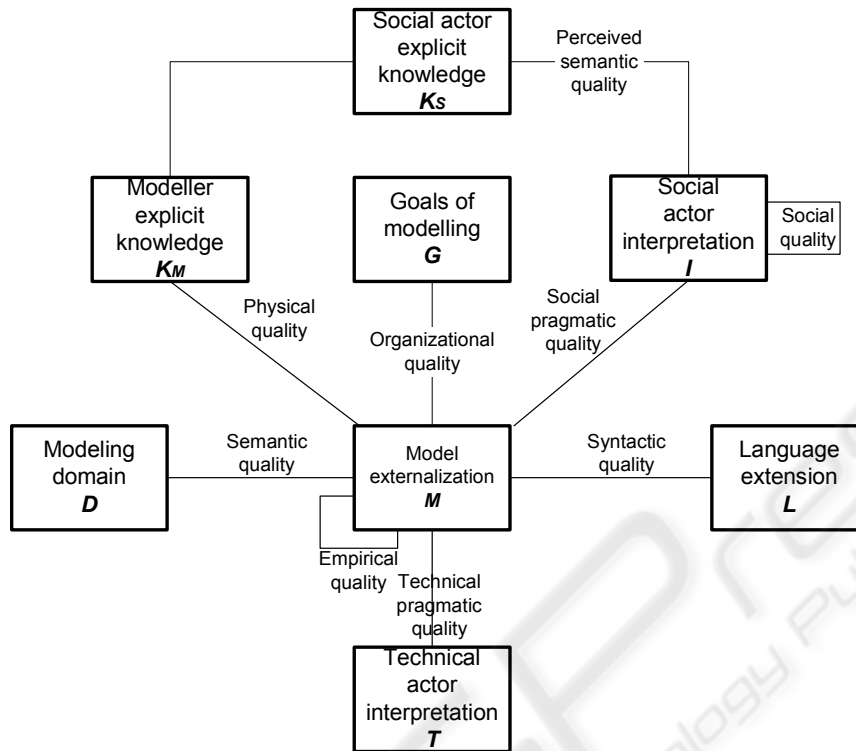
Social actor explicit knowledge
$K_S$

Perceived semantic quality

Modeller explicit knowledge
$K_M$

Goals of modelling
G

Social actor interpretation
I

Social quality

Physical quality

Organizational quality

Social pragmatic quality

Modeling domain
D

Semantic quality

Model externalization
M

Syntactic quality

Language extension
L

Empirical quality

Technical pragmatic quality

Technical actor interpretation
T